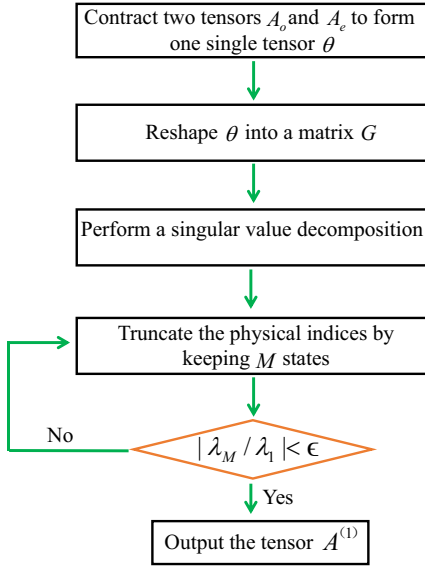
Contract two tensors $A_o$ and $A_e$ to form one single tensor $\theta$

Reshape $\theta$ into a matrix $G$

Perform a singular value decomposition

Truncate the physical indices by keeping $M$ states

No

$|\lambda_M / \lambda_1| < \epsilon$

Yes

Output the tensor $A^{(1)}$